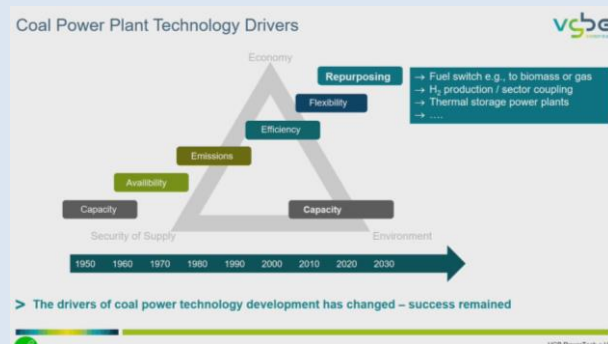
Coal Power Plant Technology Drivers

vgbe

Economy

Repurposing

→ Fuel switch e.g., to biomass or gas
→ $H_2$ production / sector coupling
→ Thermal storage power plants
→ ....

Flexibility

Efficiency

Emissions

Availibility

Capacity

Capacity

Security of Supply

Environment

1950 1960 1970 1980 1990 2000 2010 2020 2030

> The drivers of coal power technology development has changed – success remained

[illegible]